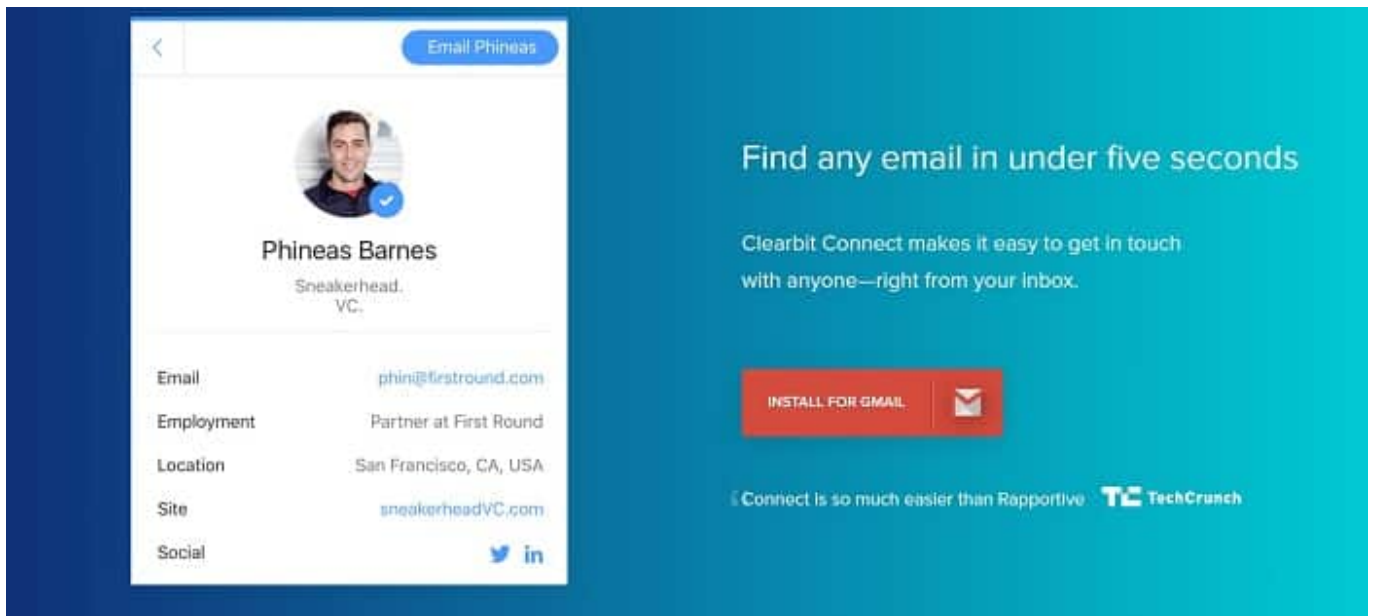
Email Phineas

Phineas Barnes

Sneakerhead.
VC.

| | |
|---|---|
| Email | phin@firstround.com |
| Employment | Partner at First Round |
| Location | San Francisco, CA, USA |
| Site | sneakerheadVC.com |
| Social | in |

Find any email in under five seconds

Clearbit Connect makes it easy to get in touch with anyone—right from your inbox.

INSTALL FOR GMAIL

Connect is so much easier than Rapportive TC TechCrunch